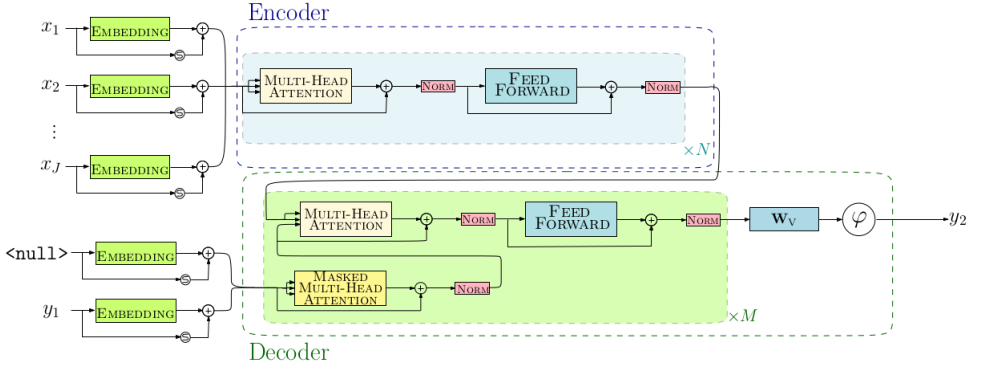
Encoder

$x_1$ Embedding
$x_2$ Embedding
$\vdots$
$x_J$ Embedding

Multi-Head Attention
Norm
Feed Forward
Norm
$\times N$

<null> Embedding
$y_1$ Embedding

Multi-Head Attention
Norm
Feed Forward
Norm
$\mathbf{W}_V$
$\varphi$
$y_2$

Masked Multi-Head Attention
Norm
$\times M$

Decoder